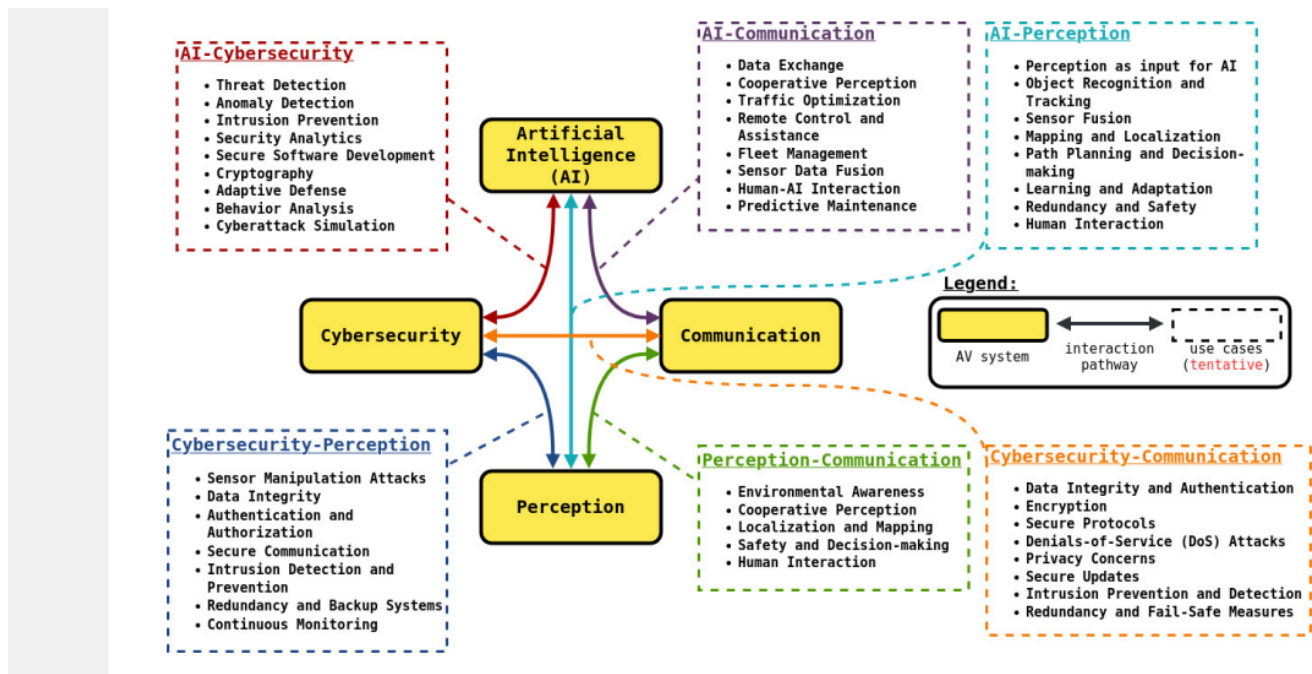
AI-Cybersecurity
• Threat Detection
• Anomaly Detection
• Intrusion Prevention
• Security Analytics
• Secure Software Development
• Cryptography
• Adaptive Defense
• Behavior Analysis
• Cyberattack Simulation

AI-Communication
• Data Exchange
• Cooperative Perception
• Traffic Optimization
• Remote Control and Assistance
• Fleet Management
• Sensor Data Fusion
• Human-AI Interaction
• Predictive Maintenance

AI-Perception
• Perception as input for AI
• Object Recognition and Tracking
• Sensor Fusion
• Mapping and Localization
• Path Planning and Decision-making
• Learning and Adaptation
• Redundancy and Safety
• Human Interaction

Artificial Intelligence (AI)

Cybersecurity

Communication

Perception

Legend:
AV system
interaction pathway
use cases (tentative)

Cybersecurity-Perception
• Sensor Manipulation Attacks
• Data Integrity
• Authentication and Authorization
• Secure Communication
• Intrusion Detection and Prevention
• Redundancy and Backup Systems
• Continuous Monitoring

Perception-Communication
• Environmental Awareness
• Cooperative Perception
• Localization and Mapping
• Safety and Decision-making
• Human Interaction

Cybersecurity-Communication
• Data Integrity and Authentication
• Encryption
• Secure Protocols
• Denials-of-Service (DoS) Attacks
• Privacy Concerns
• Secure Updates
• Intrusion Prevention and Detection
• Redundancy and Fail-Safe Measures